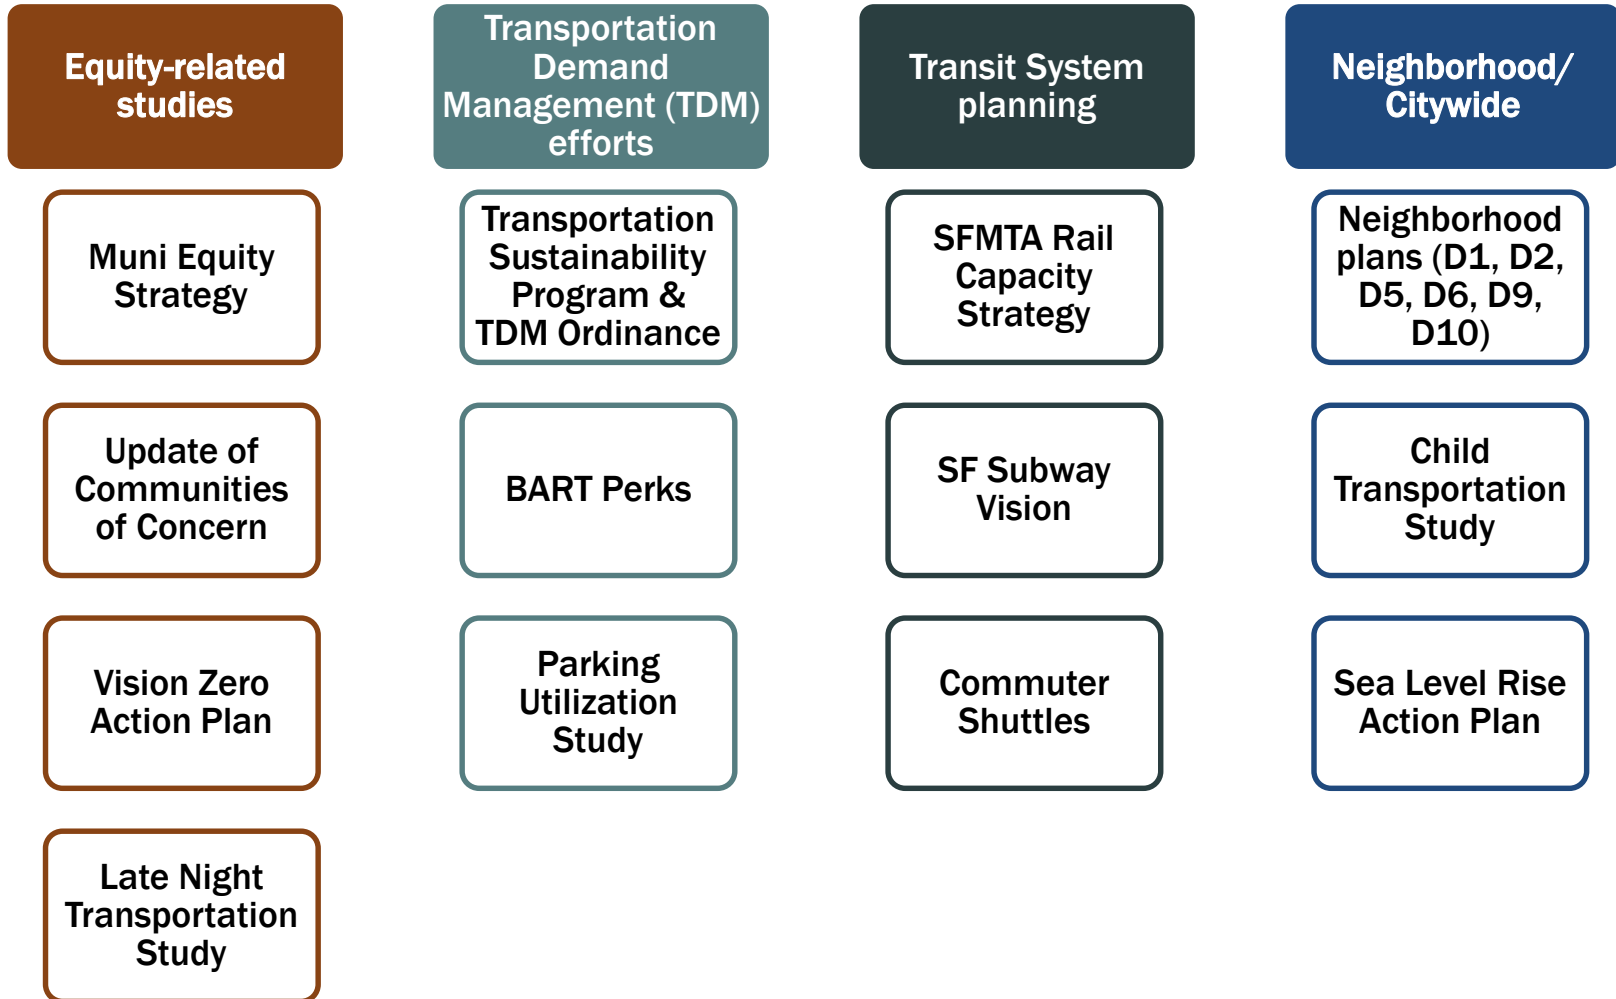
Equity-related studies

Muni Equity Strategy

Update of Communities of Concern

Vision Zero Action Plan

Late Night Transportation Study

Transportation Demand Management (TDM) efforts

Transportation Sustainability Program & TDM Ordinance

BART Perks

Parking Utilization Study

Transit System planning

SFMTA Rail Capacity Strategy

SF Subway Vision

Commuter Shuttles

Neighborhood/ Citywide

Neighborhood plans (D1, D2, D5, D6, D9, D10)

Child Transportation Study

Sea Level Rise Action Plan